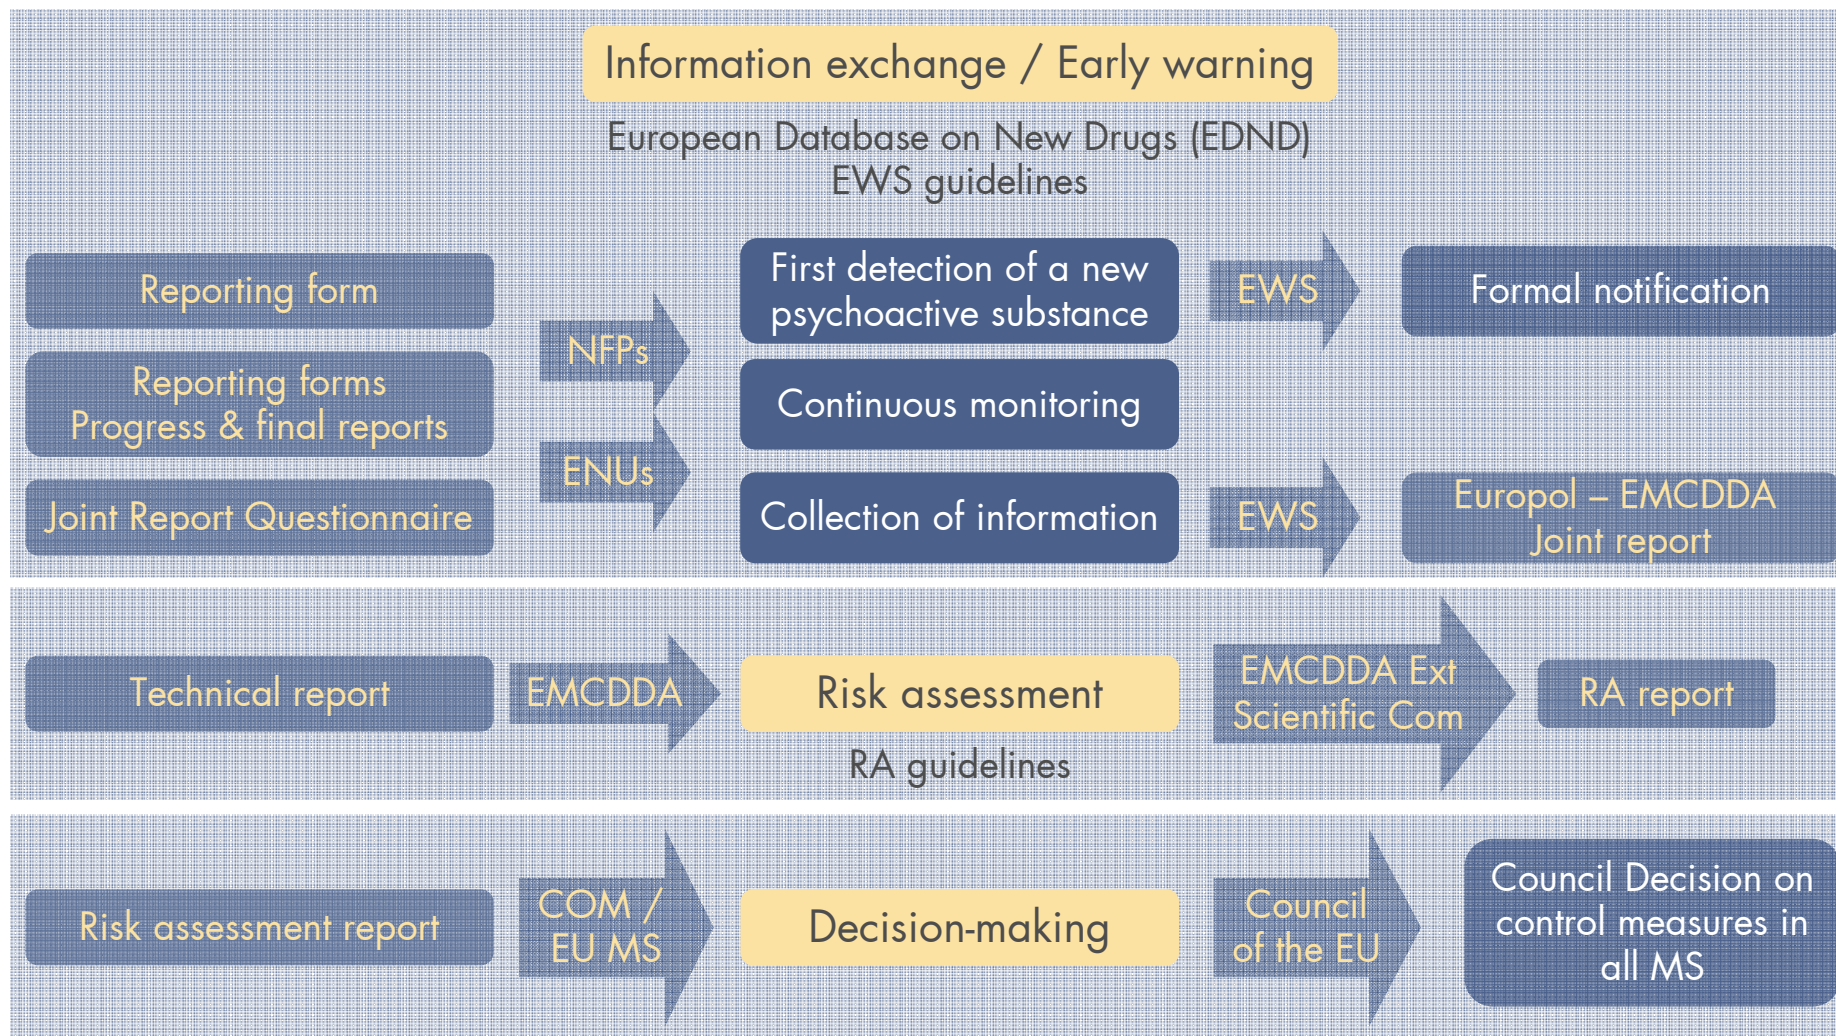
Information exchange / Early warning

European Database on New Drugs (EDND)
EWS guidelines

Reporting form

Reporting forms
Progress & final reports

Joint Report Questionnaire

NFPs

ENUs

First detection of a new psychoactive substance

Continuous monitoring

Collection of information

EWS

EWS

Formal notification

Europol – EMCDDA Joint report

Technical report

EMCDDA

Risk assessment

RA guidelines

EMCDDA Ext Scientific Com

RA report

Risk assessment report

COM / EU MS

Decision-making

Council of the EU

Council Decision on control measures in all MS